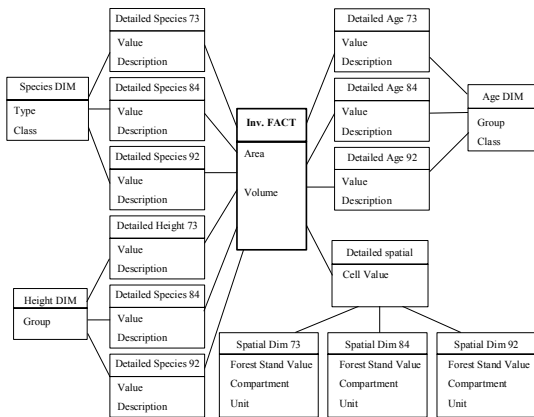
Detailed Species 73
Value
Description

Species DIM
Type
Class

Detailed Species 84
Value
Description

Detailed Species 92
Value
Description

Inv. FACT
Area
Volume

Detailed Age 73
Value
Description

Detailed Age 84
Value
Description

Age DIM
Group
Class

Detailed Age 92
Value
Description

Detailed Height 73
Value
Description

Height DIM
Group

Detailed Species 84
Value
Description

Detailed Species 92
Value
Description

Detailed spatial
Cell Value

Spatial Dim 73
Forest Stand Value
Compartment
Unit

Spatial Dim 84
Forest Stand Value
Compartment
Unit

Spatial Dim 92
Forest Stand Value
Compartment
Unit